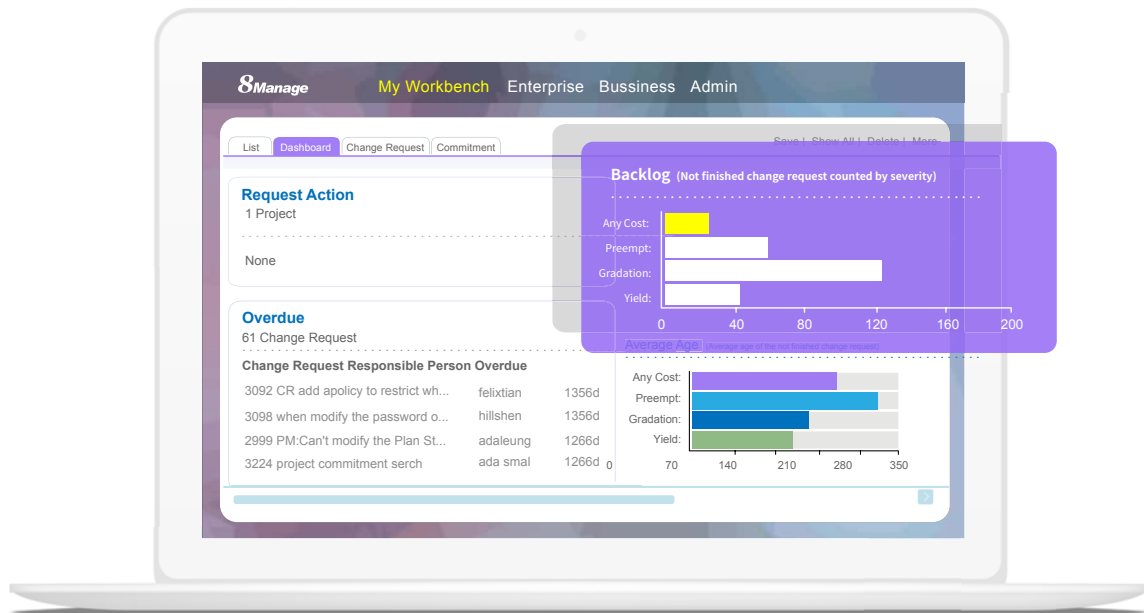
8Manage My Workbench Enterprise Bussiness Admin

List Dashboard Change Request Commitment

Save | Show All | Delete | More

Request Action
1 Project

None

Overdue
61 Change Request

Change Request Responsible Person Overdue

| | | |
|---|---|---|
| 3092 CR add apolicy to restrict wh... | felixtian | 1356d |
| 3098 when modify the password o... | hillshen | 1356d |
| 2999 PM:Can't modify the Plan St... | adaleung | 1266d |
| 3224 project commitment serch | ada smal | 1266d |

Backlog (Not finished change request counted by severity)

Any Cost:
Preempt:
Gradation:
Yield:

0 40 80 120 160 200

Average Age (Average age of the not finished change request)

Any Cost:
Preempt:
Gradation:
Yield:

0 70 140 210 280 350